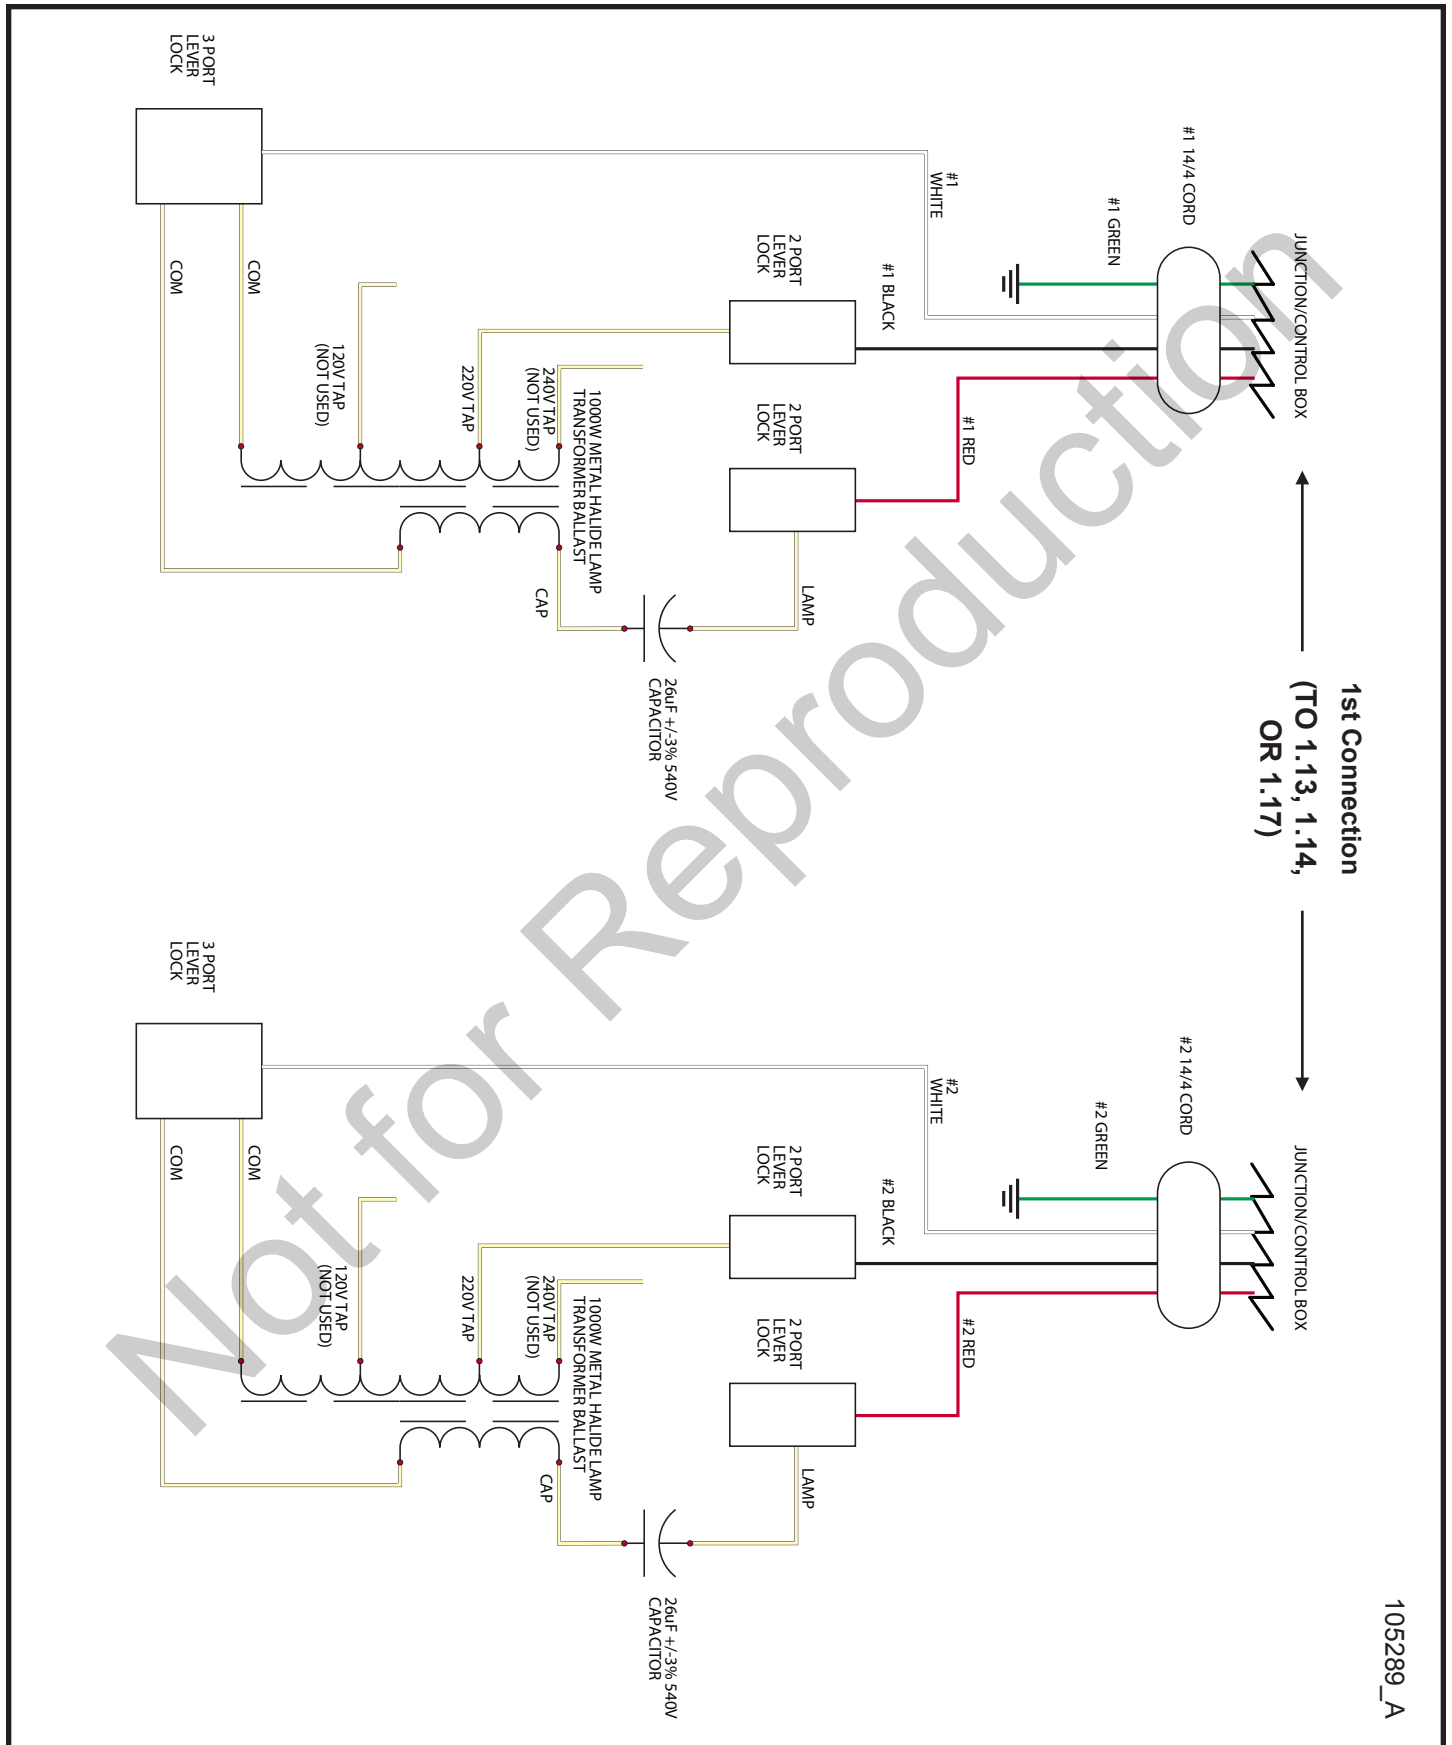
1st Connection
(TO 1.13, 1.14, OR 1.17)

JUNCTION/CONTROL BOX
#1 14/4 CORD
#1 GREEN
#1 WHITE
#1 BLACK
#1 RED
2 PORT LEVER LOCK
2 PORT LEVER LOCK
3 PORT LEVER LOCK
COM
COM
120V TAP (NOT USED)
220V TAP
240V TAP (NOT USED)
1000W METAL HALIDE LAMP TRANSFORMER BALLAST
CAP
LAMP
26uF +/-3% 540V CAPACITOR

JUNCTION/CONTROL BOX
#2 14/4 CORD
#2 GREEN
#2 WHITE
#2 BLACK
#2 RED
2 PORT LEVER LOCK
2 PORT LEVER LOCK
3 PORT LEVER LOCK
COM
COM
120V TAP (NOT USED)
220V TAP
240V TAP (NOT USED)
1000W METAL HALIDE LAMP TRANSFORMER BALLAST
CAP
LAMP
26uF +/-3% 540V CAPACITOR

Not for Reproduction

105289_A